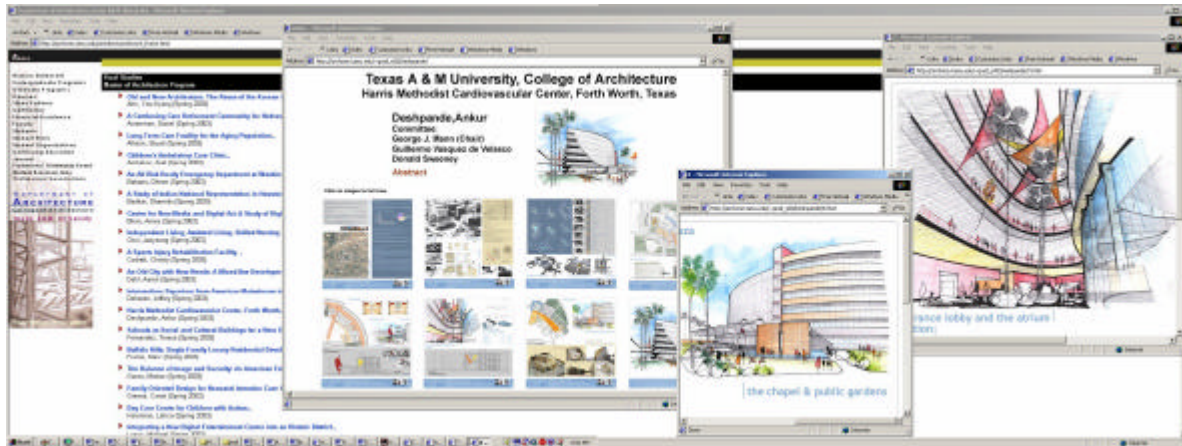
Final Studies
Master of Architecture Program

Texas A & M University, College of Architecture
Harris Methodist Cardiovascular Center, Forth Worth, Texas

Deshpande,Ankur
Committee
George J. Mann (Chair)
Guillermo Vasquez de Velasco
Donald Sweeney

Abstract

Old and New Architecture. The Nexus of the Korean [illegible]
A Continuing Care Retirement Community for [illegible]
Long Term Care Facility for the Aging Population
Children's Ambulatory Care Clinic
An Old Bird Ready Emergency Department in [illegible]
A Study of Indian National Representation in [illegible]
Centre for New Media and Digital Art & Study of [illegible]
Independent Living, Assisted Living, Skilled Nursing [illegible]
A Sports Injury Rehabilitation Facility
An Old City with New Needs: A Mixed Use Development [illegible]
Harris Methodist Cardiovascular Center, Forth Worth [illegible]
Schools as Social and Cultural Buildings for a New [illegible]
Buffalo Hills, Single Family Luxury Residential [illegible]
The Relation of Image and Security: An American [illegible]
Family Oriented Design for Neonatal Intensive Care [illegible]
Day Care Centre for Children with Autism
Integrating a New Digital Entertainment Center into an Historic District

ARCHITECTURE

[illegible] lobby and the atrium

the chapel & public gardens